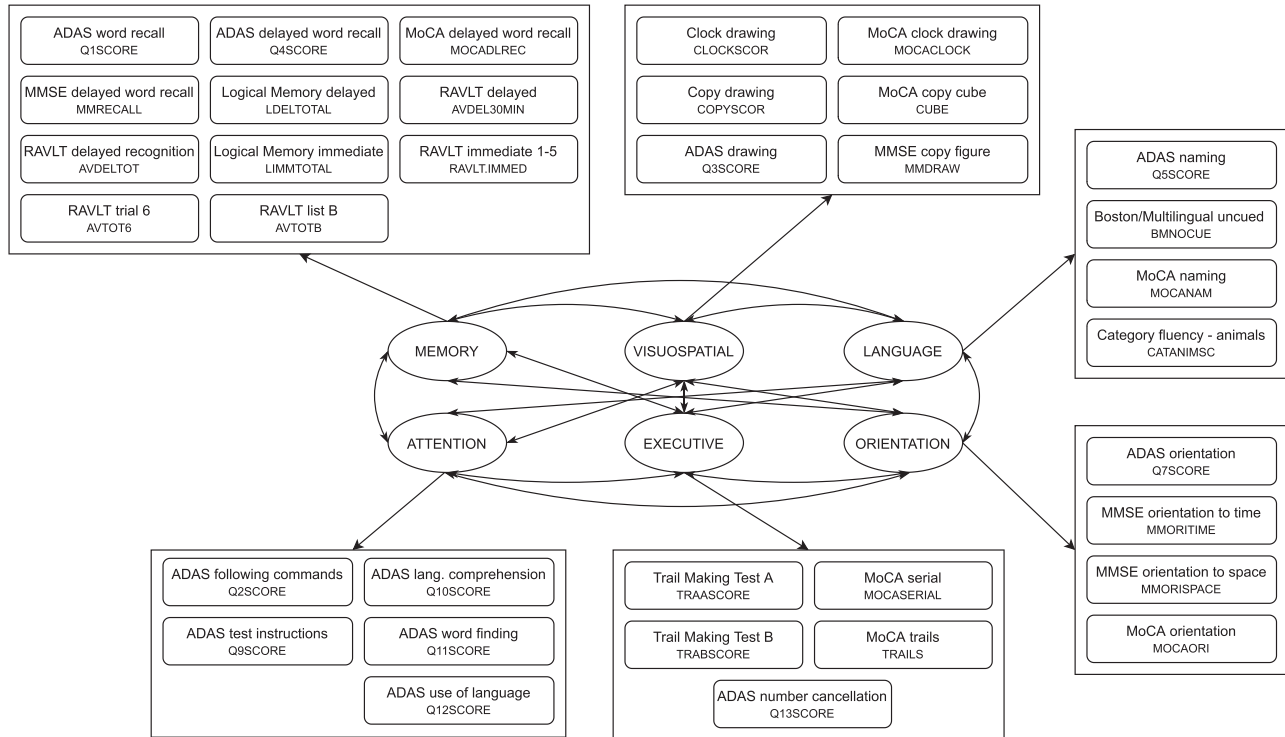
ADAS word recall
Q1SCORE

ADAS delayed word recall
Q4SCORE

MoCA delayed word recall
MOCADLREC

MMSE delayed word recall
MMRECALL

Logical Memory delayed
LDELTOTAL

RAVLT delayed
AVDEL30MIN

RAVLT delayed recognition
AVDELTOT

Logical Memory immediate
LIMMTOTAL

RAVLT immediate 1-5
RAVLT.IMMED

RAVLT trial 6
AVTOT6

RAVLT list B
AVTOTB

Clock drawing
CLOCKSCOR

MoCA clock drawing
MOCACLOCK

Copy drawing
COPYSCOR

MoCA copy cube
CUBE

ADAS drawing
Q3SCORE

MMSE copy figure
MMDRAW

ADAS naming
Q5SCORE

Boston/Multilingual uncued
BMNOCUE

MoCA naming
MOCANAM

Category fluency - animals
CATANIMSC

MEMORY

VISUOSPATIAL

LANGUAGE

ATTENTION

EXECUTIVE

ORIENTATION

ADAS orientation
Q7SCORE

MMSE orientation to time
MMORITIME

MMSE orientation to space
MMORISPACE

MoCA orientation
MOCAORI

ADAS following commands
Q2SCORE

ADAS lang. comprehension
Q10SCORE

ADAS test instructions
Q9SCORE

ADAS word finding
Q11SCORE

ADAS use of language
Q12SCORE

Trail Making Test A
TRAASCORE

MoCA serial
MOCASERIAL

Trail Making Test B
TRABSCORE

MoCA trails
TRAILS

ADAS number cancellation
Q13SCORE